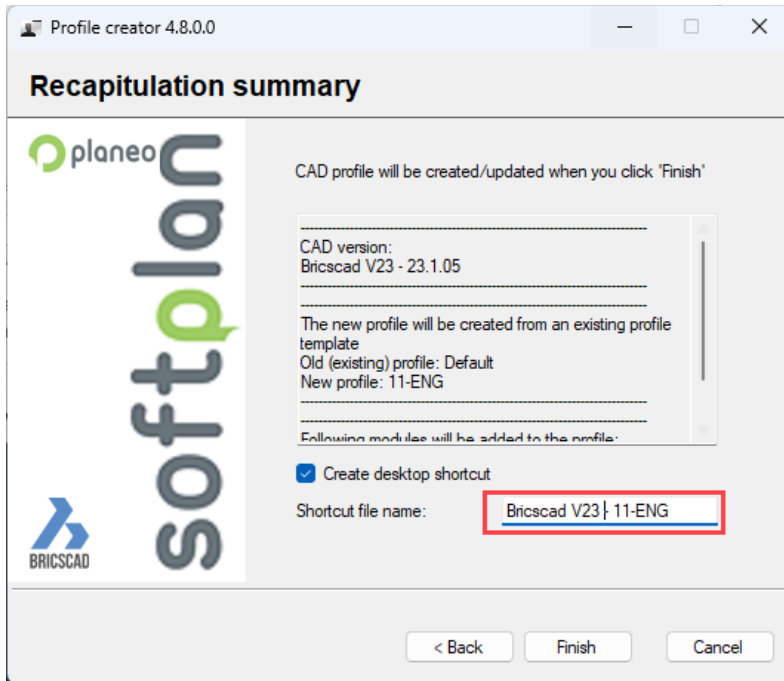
Profile creator 4.8.0.0

Recapitulation summary

planeo

softplan

BRICSCAD

CAD profile will be created/updated when you click 'Finish'

CAD version:
Bricscad V23 - 23.1.05

The new profile will be created from an existing profile template
Old (existing) profile: Default
New profile: 11-ENG

Following modules will be added to the profile:

Create desktop shortcut

Shortcut file name: Bricscad V23 - 11-ENG

< Back   Finish   Cancel